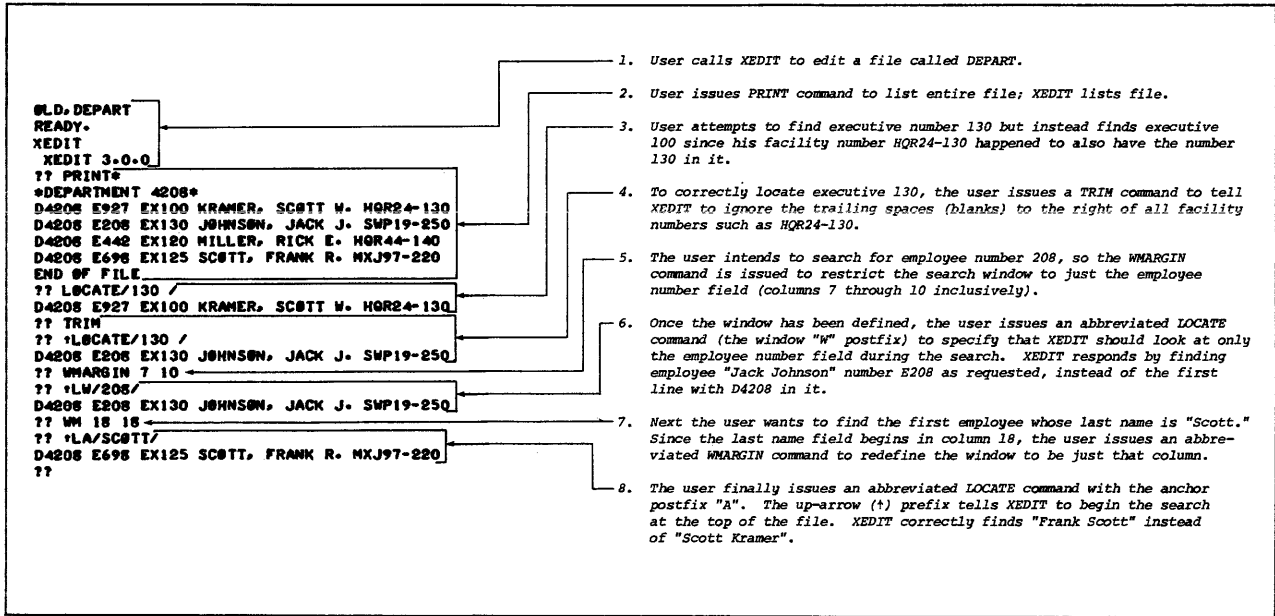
OLD, DEPART
READY.
XEDIT
XEDIT 3.0.0
?? PRINT*
*DEPARTMENT 4208*
D4208 E927 EX100 KRAMER, SCOTT W. HQR24-130
D4208 E208 EX130 JOHNSON, JACK J. SWP19-250
D4208 E442 EX120 MILLER, RICK E. HQR44-140
D4208 E698 EX125 SCOTT, FRANK R. MXJ97-220
END OF FILE
?? LOCATE/130 /
D4208 E927 EX100 KRAMER, SCOTT W. HQR24-130
?? TRIM
?? ↑LOCATE/130 /
D4208 E208 EX130 JOHNSON, JACK J. SWP19-250
?? WMARGIN 7 10
?? ↑LW/208/
D4208 E208 EX130 JOHNSON, JACK J. SWP19-250
?? WM 18 18
?? ↑LA/SCOTT/
D4208 E698 EX125 SCOTT, FRANK R. MXJ97-220
??

1. User calls XEDIT to edit a file called DEPART.

2. User issues PRINT command to list entire file; XEDIT lists file.

3. User attempts to find executive number 130 but instead finds executive 100 since his facility number HQR24-130 happened to also have the number 130 in it.

4. To correctly locate executive 130, the user issues a TRIM command to tell XEDIT to ignore the trailing spaces (blanks) to the right of all facility numbers such as HQR24-130.

5. The user intends to search for employee number 208, so the WMARGIN command is issued to restrict the search window to just the employee number field (columns 7 through 10 inclusively).

6. Once the window has been defined, the user issues an abbreviated LOCATE command (the window "W" postfix) to specify that XEDIT should look at only the employee number field during the search. XEDIT responds by finding employee "Jack Johnson" number E208 as requested, instead of the first line with D4208 in it.

7. Next the user wants to find the first employee whose last name is "Scott." Since the last name field begins in column 18, the user issues an abbreviated WMARGIN command to redefine the window to be just that column.

8. The user finally issues an abbreviated LOCATE command with the anchor postfix "A". The up-arrow (↑) prefix tells XEDIT to begin the search at the top of the file. XEDIT correctly finds "Frank Scott" instead of "Scott Kramer".